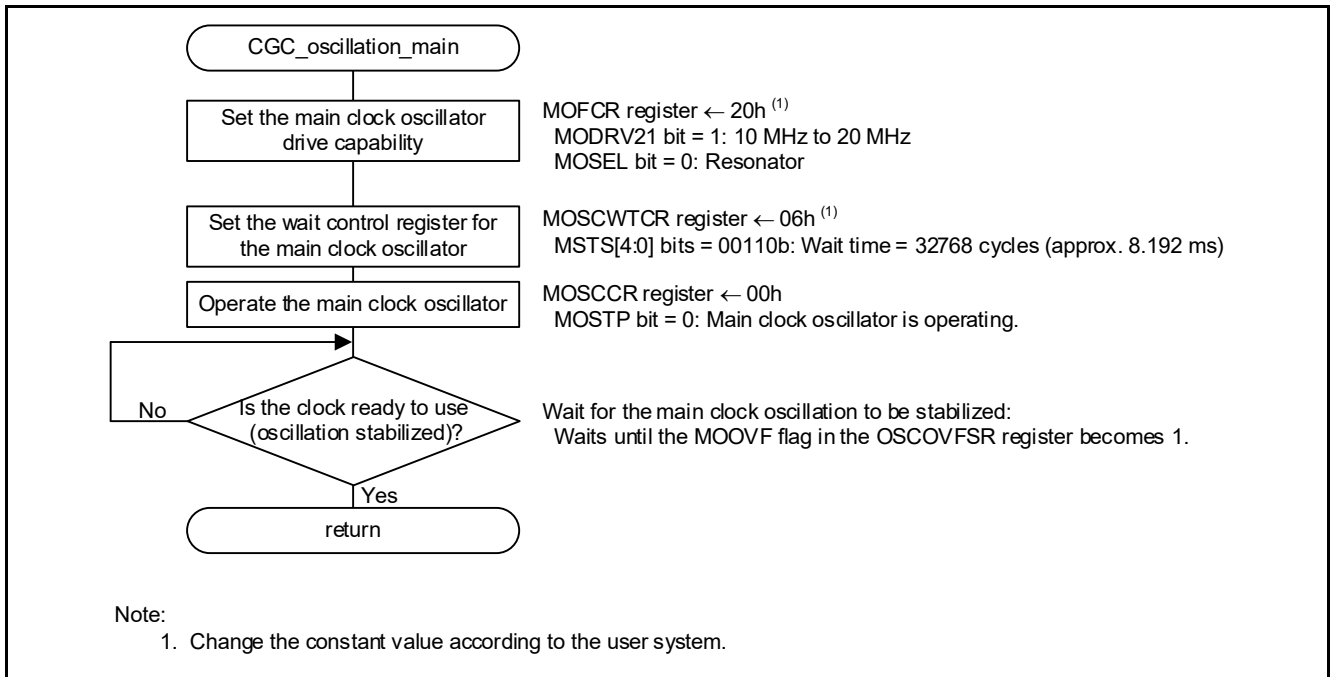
CGC_oscillation_main

Set the main clock oscillator drive capability

MOFCR register ← 20h $^{(1)}$
MODRV21 bit = 1: 10 MHz to 20 MHz
MOSEL bit = 0: Resonator

Set the wait control register for the main clock oscillator

MOSCWTCR register ← 06h $^{(1)}$
MSTS[4:0] bits = 00110b: Wait time = 32768 cycles (approx. 8.192 ms)

Operate the main clock oscillator

MOSCCR register ← 00h
MOSTP bit = 0: Main clock oscillator is operating.

No

Is the clock ready to use (oscillation stabilized)?

Wait for the main clock oscillation to be stabilized:
Waits until the MOOVF flag in the OSCOVFSR register becomes 1.

Yes

return

Note:
1. Change the constant value according to the user system.